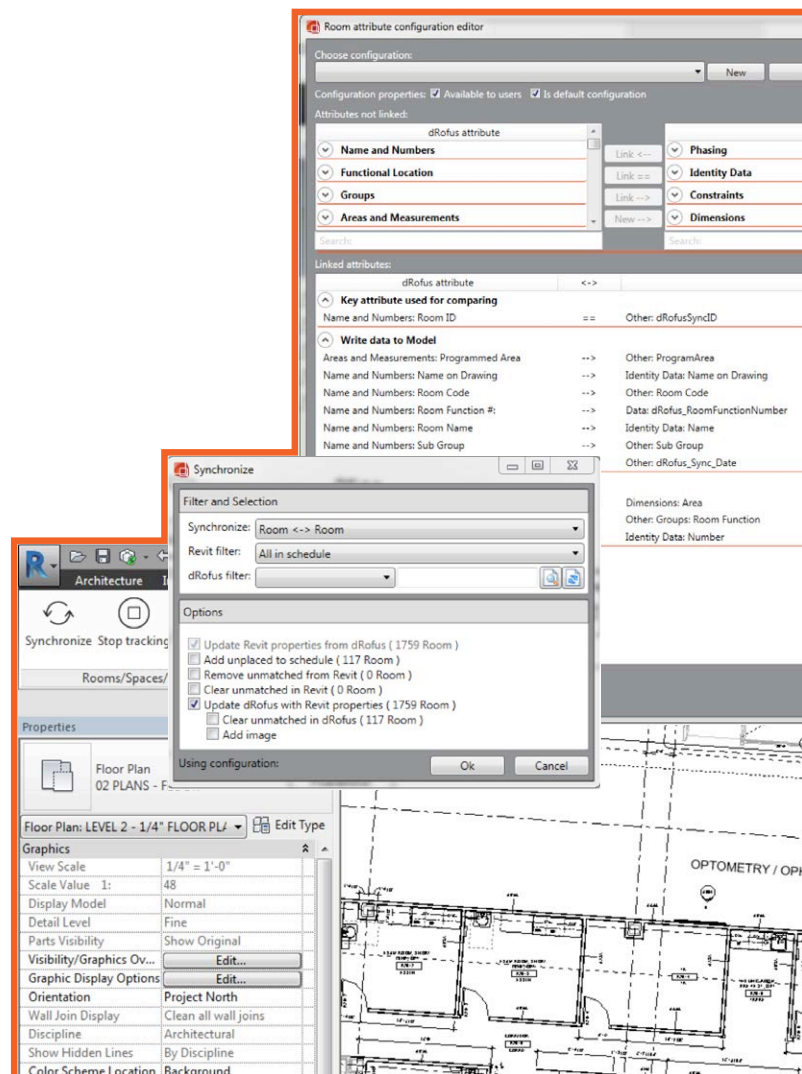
Room attribute configuration editor

Choose configuration:

New

Configuration properties: Available to users Is default configuration

Attributes not linked:

dRofus attribute

Name and Numbers

Functional Location

Groups

Areas and Measurements

Search:

Link <--

Link ==

Link -->

New -->

Phasing

Identity Data

Constraints

Dimensions

Search:

Linked attributes:

| dRofus attribute | <-> | |
|---|---|---|
| Key attribute used for comparing | | |
| Name and Numbers: Room ID | == | Other: dRofusSyncID |
| Write data to Model | | |
| Areas and Measurements: Programmed Area | --> | Other: ProgramArea |
| Name and Numbers: Name on Drawing | --> | Identity Data: Name on Drawing |
| Name and Numbers: Room Code | --> | Other: Room Code |
| Name and Numbers: Room Function #: | --> | Data: dRofus_RoomFunctionNumber |
| Name and Numbers: Room Name | --> | Identity Data: Name |
| Name and Numbers: Sub Group | --> | Other: Sub Group |
| | | Other: dRofus_Sync_Date |
| | | Dimensions: Area |
| | | Other: Groups: Room Function |
| | | Identity Data: Number |

Synchronize

Filter and Selection

Synchronize: Room <-> Room

Revit filter: All in schedule

dRofus filter:

Options

Update Revit properties from dRofus ( 1759 Room )
Add unplaced to schedule ( 117 Room )
Remove unmatched from Revit ( 0 Room )
Clear unmatched in Revit ( 0 Room )
Update dRofus with Revit properties ( 1759 Room )
Clear unmatched in dRofus ( 117 Room )
Add image

Using configuration:

Ok

Cancel

Architecture

Synchronize Stop tracking

Rooms/Spaces/

Properties

Floor Plan
02 PLANS - F

Floor Plan: LEVEL 2 - 1/4" FLOOR PL/ Edit Type

| Graphics | |
|---|---|
| View Scale | 1/4" = 1'-0" |
| Scale Value 1: | 48 |
| Display Model | Normal |
| Detail Level | Fine |
| Parts Visibility | Show Original |
| Visibility/Graphics Ov... | Edit... |
| Graphic Display Options | Edit... |
| Orientation | Project North |
| Wall Join Display | Clean all wall joins |
| Discipline | Architectural |
| Show Hidden Lines | By Discipline |
| Color Scheme Location | Background |

OPTOMETRY / OPH